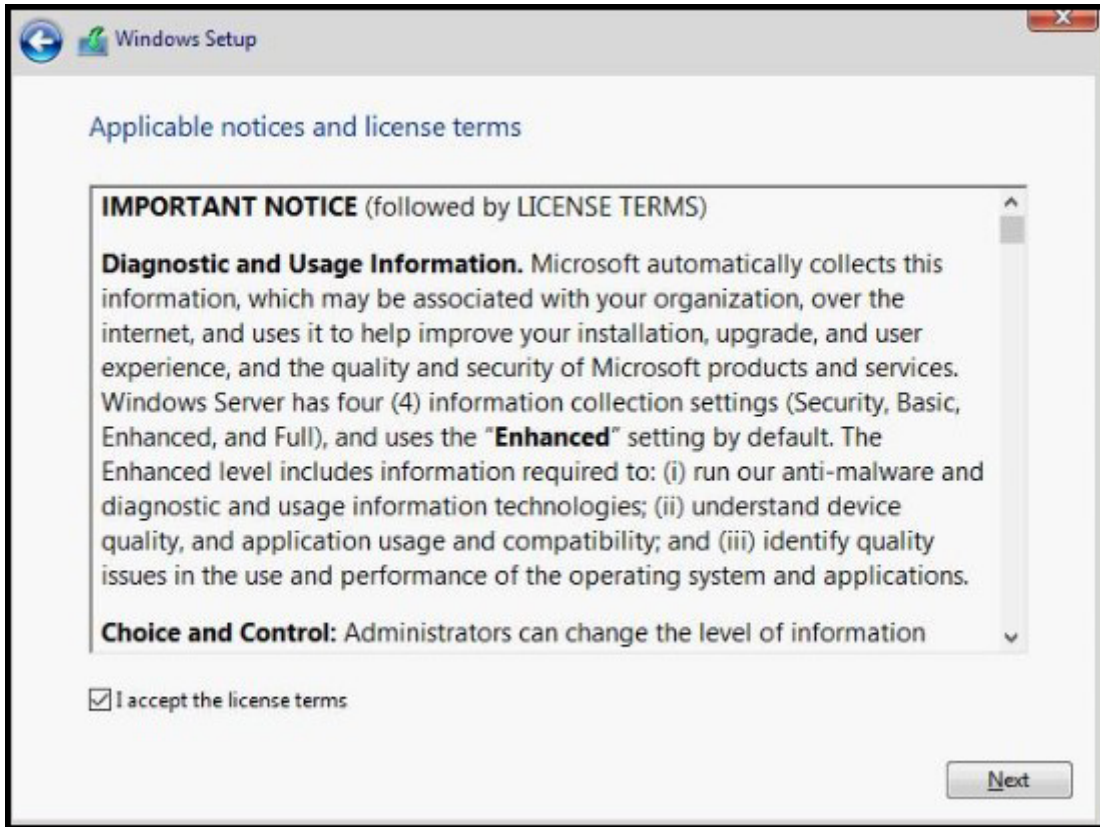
Windows Setup

Applicable notices and license terms

**IMPORTANT NOTICE** (followed by LICENSE TERMS)

**Diagnostic and Usage Information.** Microsoft automatically collects this information, which may be associated with your organization, over the internet, and uses it to help improve your installation, upgrade, and user experience, and the quality and security of Microsoft products and services. Windows Server has four (4) information collection settings (Security, Basic, Enhanced, and Full), and uses the "**Enhanced**" setting by default. The Enhanced level includes information required to: (i) run our anti-malware and diagnostic and usage information technologies; (ii) understand device quality, and application usage and compatibility; and (iii) identify quality issues in the use and performance of the operating system and applications.

**Choice and Control:** Administrators can change the level of information

I accept the license terms

Next